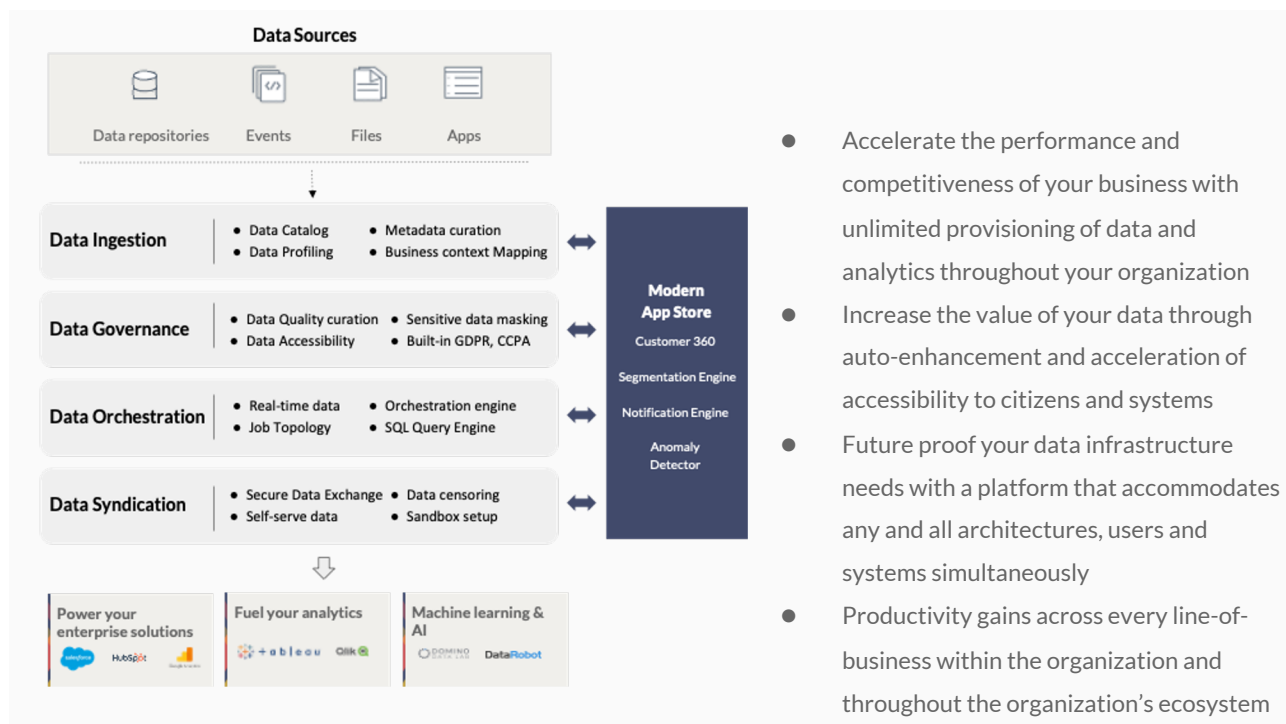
Data Sources

Data repositories
Events
Files
Apps

Data Ingestion
• Data Catalog
• Data Profiling
• Metadata curation
• Business context Mapping

Data Governance
• Data Quality curation
• Data Accessibility
• Sensitive data masking
• Built-in GDPR, CCPA

Data Orchestration
• Real-time data
• Job Topology
• Orchestration engine
• SQL Query Engine

Data Syndication
• Secure Data Exchange
• Self-serve data
• Data censoring
• Sandbox setup

Modern App Store
Customer 360
Segmentation Engine
Notification Engine
Anomaly Detector

Power your enterprise solutions
salesforce HubSpot Google Analytics

Fuel your analytics
+ableau Qlik

Machine learning & AI
DOMINO DATA LAB DataRobot

● Accelerate the performance and competitiveness of your business with unlimited provisioning of data and analytics throughout your organization
● Increase the value of your data through auto-enhancement and acceleration of accessibility to citizens and systems
● Future proof your data infrastructure needs with a platform that accommodates any and all architectures, users and systems simultaneously
● Productivity gains across every line-of-business within the organization and throughout the organization's ecosystem